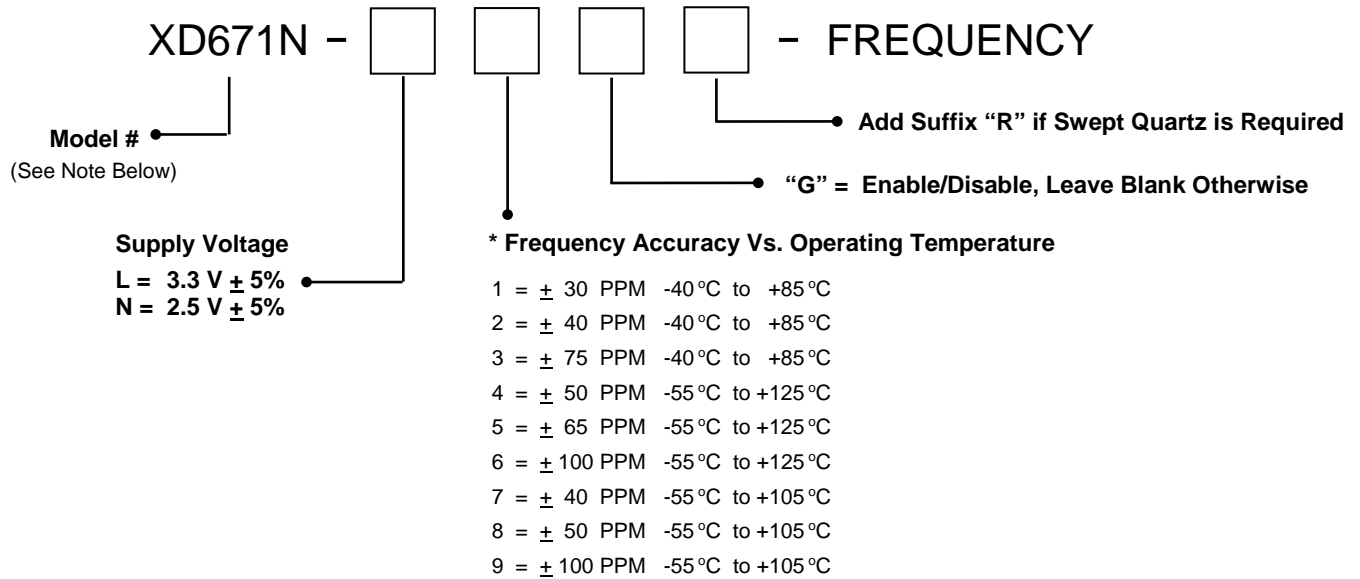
XD671N - [ ] [ ] [ ] [ ] - FREQUENCY

Model #
(See Note Below)

Add Suffix "R" if Swept Quartz is Required

"G" = Enable/Disable, Leave Blank Otherwise

Supply Voltage
L = 3.3 V $\pm$ 5%
N = 2.5 V $\pm$ 5%

* Frequency Accuracy Vs. Operating Temperature

1 = $\pm$ 30 PPM -40°C to +85°C
2 = $\pm$ 40 PPM -40°C to +85°C
3 = $\pm$ 75 PPM -40°C to +85°C
4 = $\pm$ 50 PPM -55°C to +125°C
5 = $\pm$ 65 PPM -55°C to +125°C
6 = $\pm$ 100 PPM -55°C to +125°C
7 = $\pm$ 40 PPM -55°C to +105°C
8 = $\pm$ 50 PPM -55°C to +105°C
9 = $\pm$ 100 PPM -55°C to +105°C